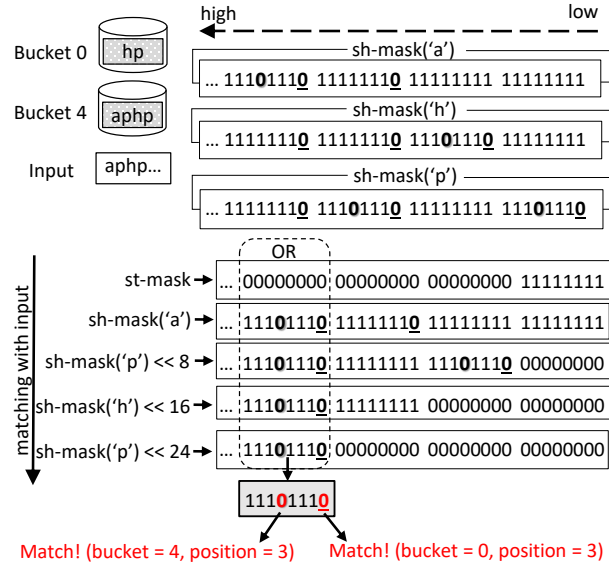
high

low

Bucket 0 hp

Bucket 4 aphp

Input aphp…

sh-mask('a')
… 11101110 11111110 11111111 11111111

sh-mask('h')
… 11111110 11111110 11101110 11111111

sh-mask('p')
… 11111110 11101110 11111111 11101110

OR

matching with input

st-mask → … 00000000 00000000 00000000 11111111

sh-mask('a') → … 11101110 11111110 11111111 11111111

sh-mask('p') << 8 → … 11101110 11111111 11101110 00000000

sh-mask('h') << 16 → … 11101110 11111111 00000000 00000000

sh-mask('p') << 24 → … 11101110 00000000 00000000 00000000

11101110

Match! (bucket = 4, position = 3)

Match! (bucket = 0, position = 3)